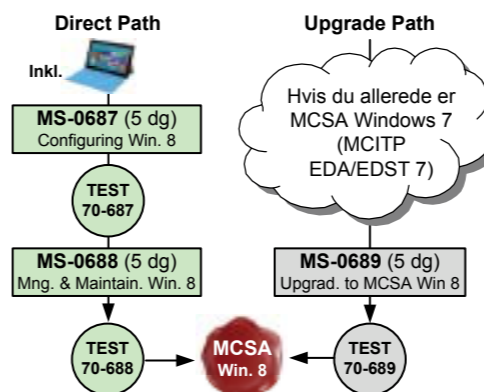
Direct Path

Inkl.

MS-0687 (5 dg)
Configuring Win. 8

TEST
70-687

MS-0688 (5 dg)
Mng. & Maintain. Win. 8

TEST
70-688

Upgrade Path

Hvis du allerede er MCSA Windows 7 (MCITP EDA/EDST 7)

MS-0689 (5 dg)
Upgrad. to MCSA Win 8

TEST
70-689

MCSA
Win. 8